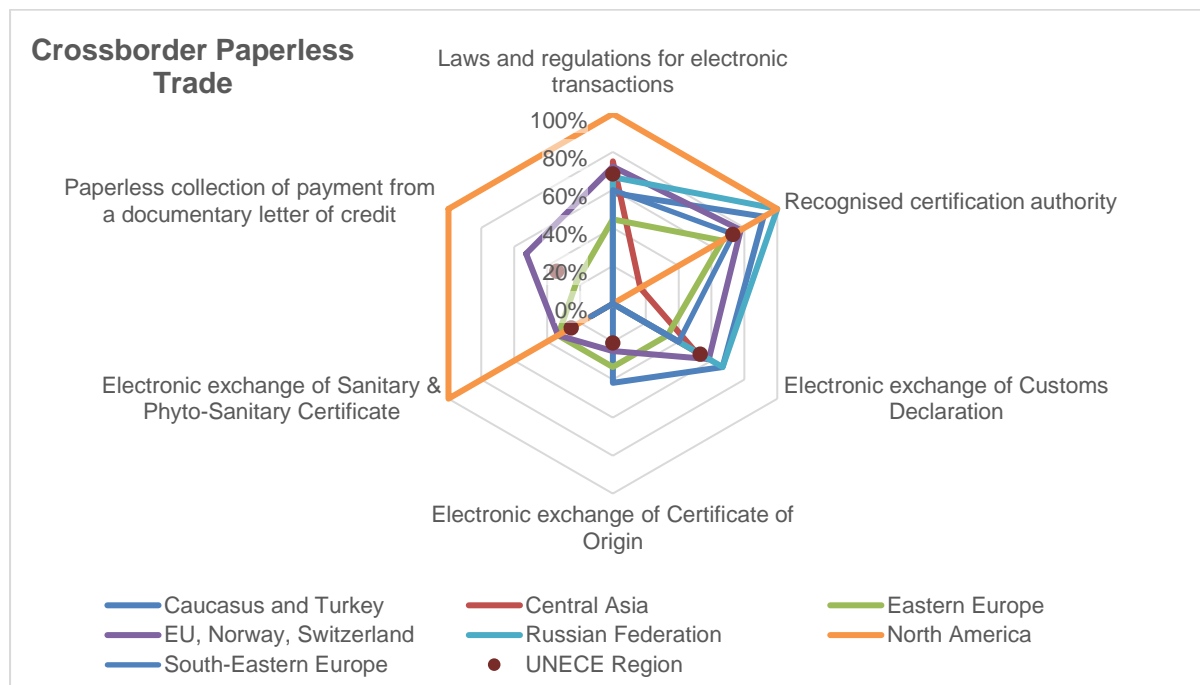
Crossborder Paperless Trade

Laws and regulations for electronic transactions

100%
80%
60%
40%
20%
0%

Recognised certification authority

Electronic exchange of Customs Declaration

Electronic exchange of Certificate of Origin

Electronic exchange of Sanitary & Phyto-Sanitary Certificate

Paperless collection of payment from a documentary letter of credit

Caucasus and Turkey
Central Asia
Eastern Europe
EU, Norway, Switzerland
Russian Federation
North America
South-Eastern Europe
UNECE Region